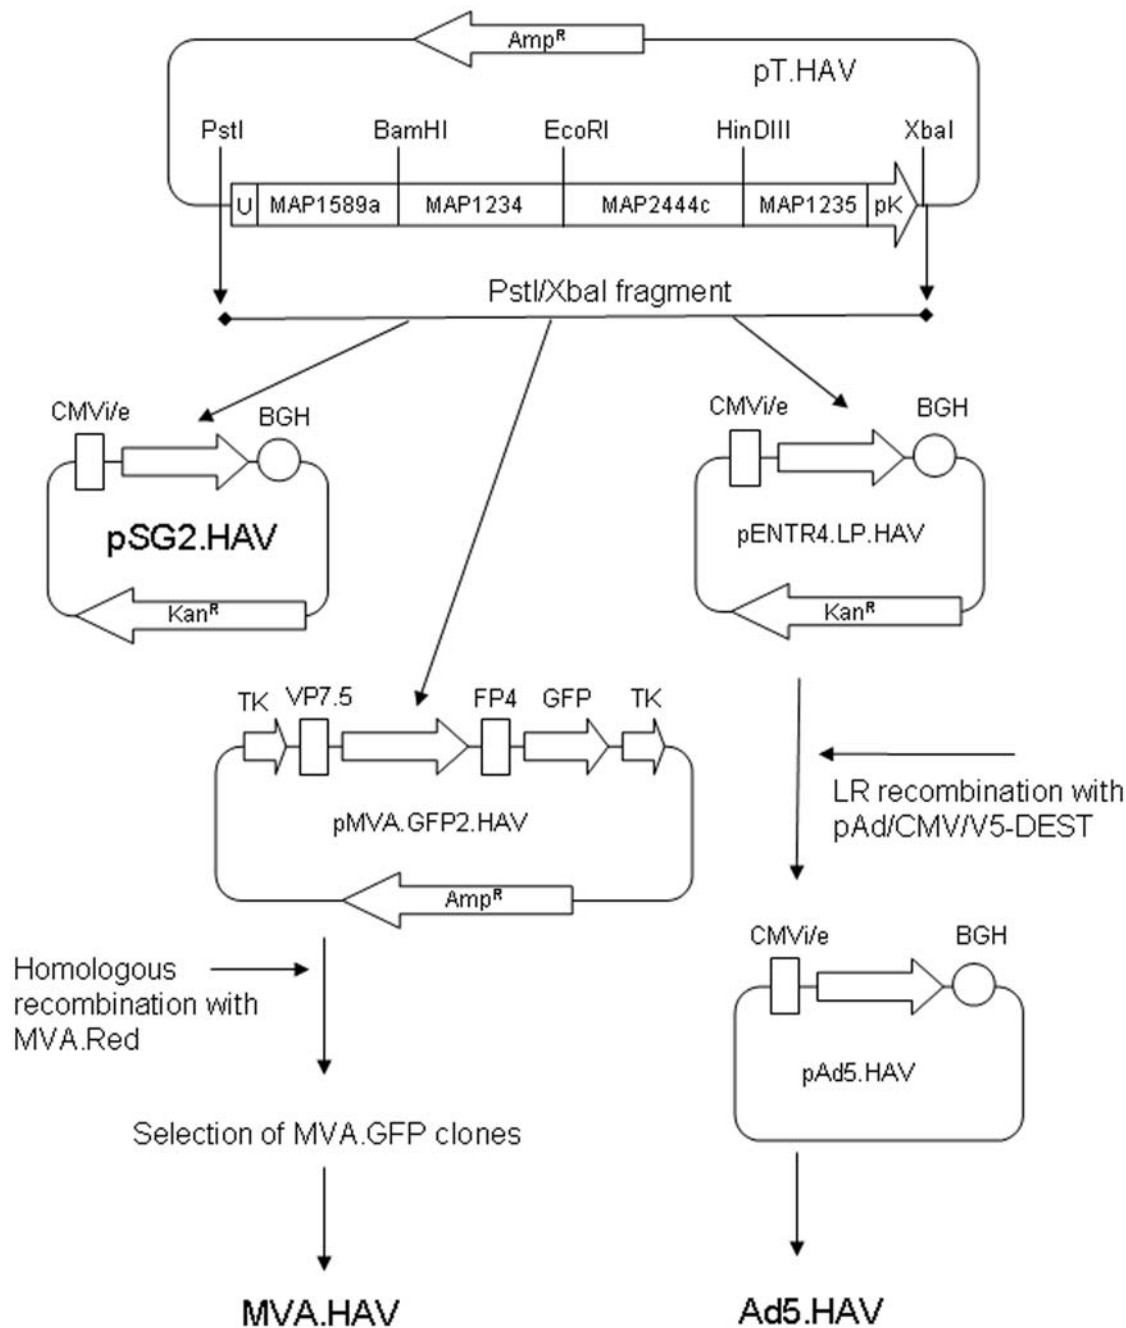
$Amp^R$

pT.HAV

PstI BamHI EcoRI HinDIII XbaI

U MAP1589a MAP1234 MAP2444c MAP1235 pK

PstI/XbaI fragment

CMVi/e BGH

pSG2.HAV

$Kan^R$

CMVi/e BGH

pENTR4.LP.HAV

$Kan^R$

TK VP7.5 FP4 GFP TK

pMVA.GFP2.HAV

$Amp^R$

LR recombination with pAd/CMV/V5-DEST

Homologous recombination with MVA.Red

CMVi/e BGH

pAd5.HAV

Selection of MVA.GFP clones

MVA.HAV

Ad5.HAV